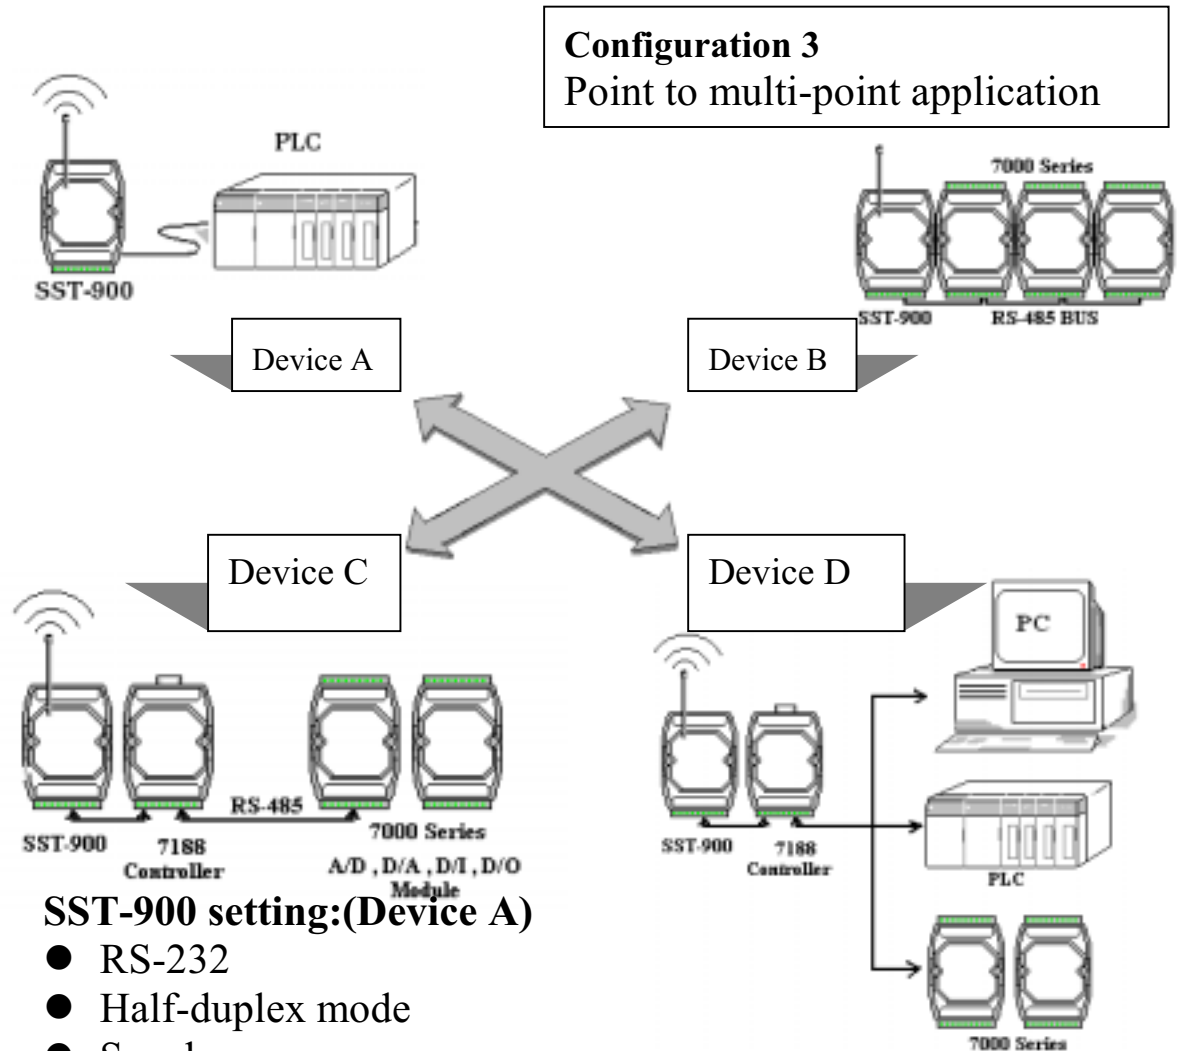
Configuration 3
Point to multi-point application

PLC

SST-900

7000 Series

SST-900 RS-485 BUS

Device A

Device B

Device C

Device D

PC

RS-485

SST-900 7188 Controller

7000 Series A/D , D/A , D/I , D/O Module

SST-900 7188 Controller

PLC

7000 Series

SST-900 setting:(Device A)
- RS-232
- Half-duplex mode
- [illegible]